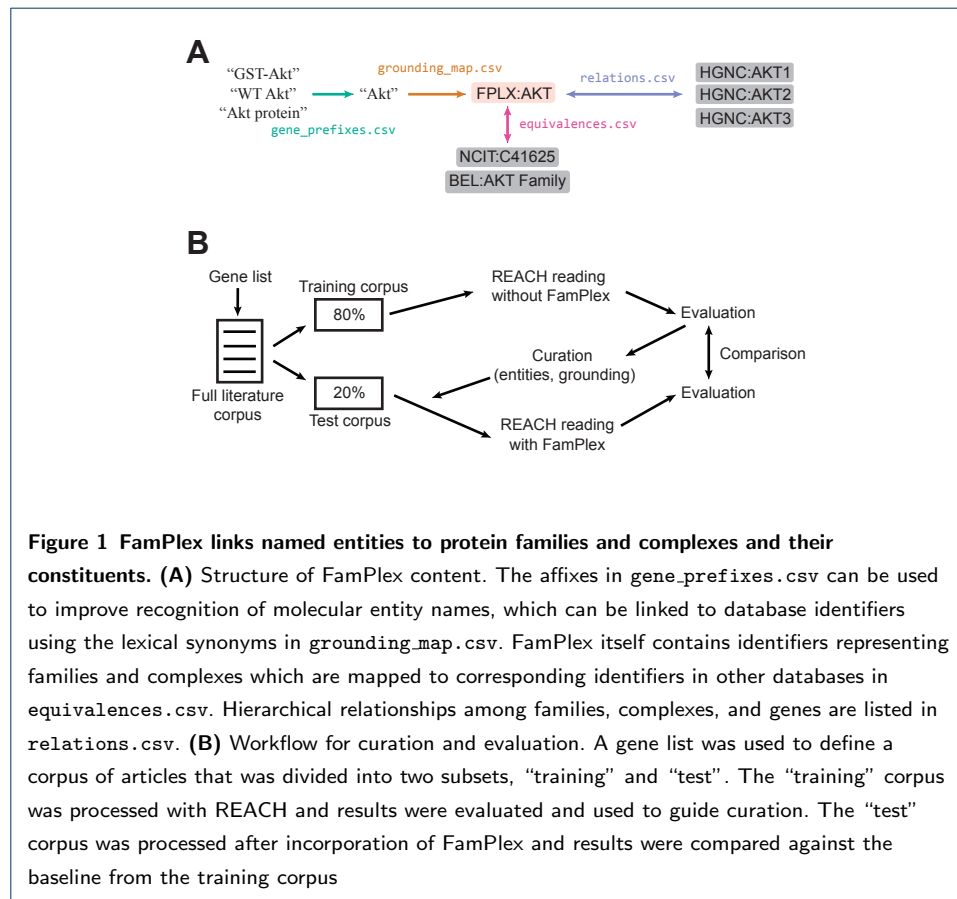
A

“GST-Akt”
“WT Akt”
“Akt protein”

gene_prefixes.csv

“Akt”

grounding_map.csv

FPLX:AKT

relations.csv

HGNC:AKT1
HGNC:AKT2
HGNC:AKT3

equivalences.csv

NCIT:C41625
BEL:AKT Family

B

Gene list

Full literature corpus

Training corpus

80%

20%

Test corpus

REACH reading without FamPlex

Evaluation

Curation (entities, grounding)

Comparison

Evaluation

REACH reading with FamPlex

**Figure 1 FamPlex links named entities to protein families and complexes and their constituents. (A)** Structure of FamPlex content. The affixes in gene_prefixes.csv can be used to improve recognition of molecular entity names, which can be linked to database identifiers using the lexical synonyms in grounding_map.csv. FamPlex itself contains identifiers representing families and complexes which are mapped to corresponding identifiers in other databases in equivalences.csv. Hierarchical relationships among families, complexes, and genes are listed in relations.csv. **(B)** Workflow for curation and evaluation. A gene list was used to define a corpus of articles that was divided into two subsets, “training” and “test”. The “training” corpus was processed with REACH and results were evaluated and used to guide curation. The “test” corpus was processed after incorporation of FamPlex and results were compared against the baseline from the training corpus